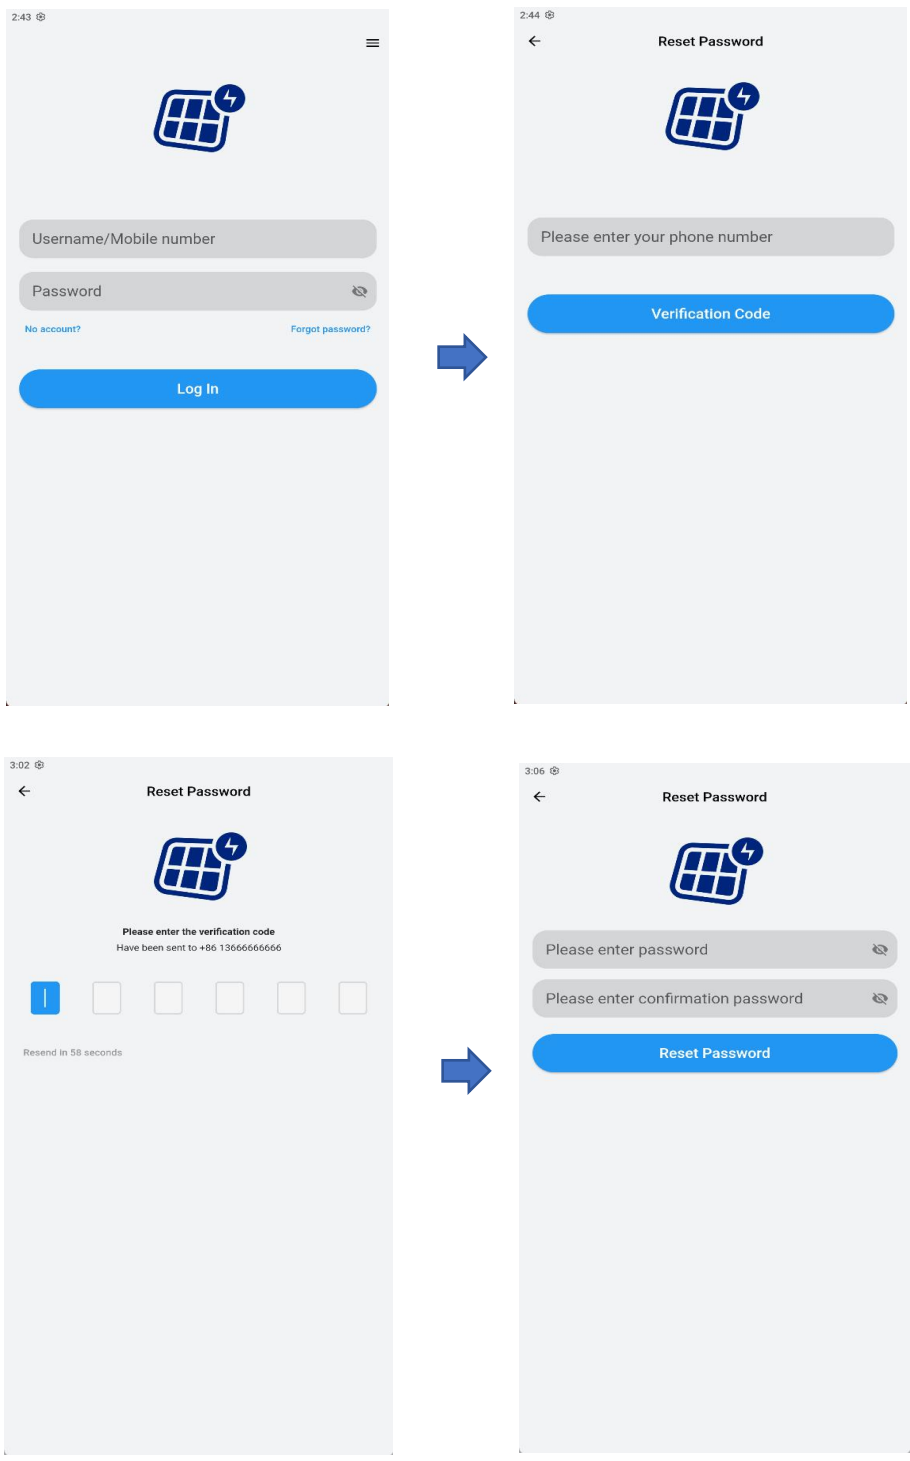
2:43

Username/Mobile number

Password

No account?

Forgot password?

Log In

2:44

Reset Password

Please enter your phone number

Verification Code

3:02

Reset Password

Please enter the verification code

Have been sent to +86 13666666666

Resend in 58 seconds

3:06

Reset Password

Please enter password

Please enter confirmation password

Reset Password